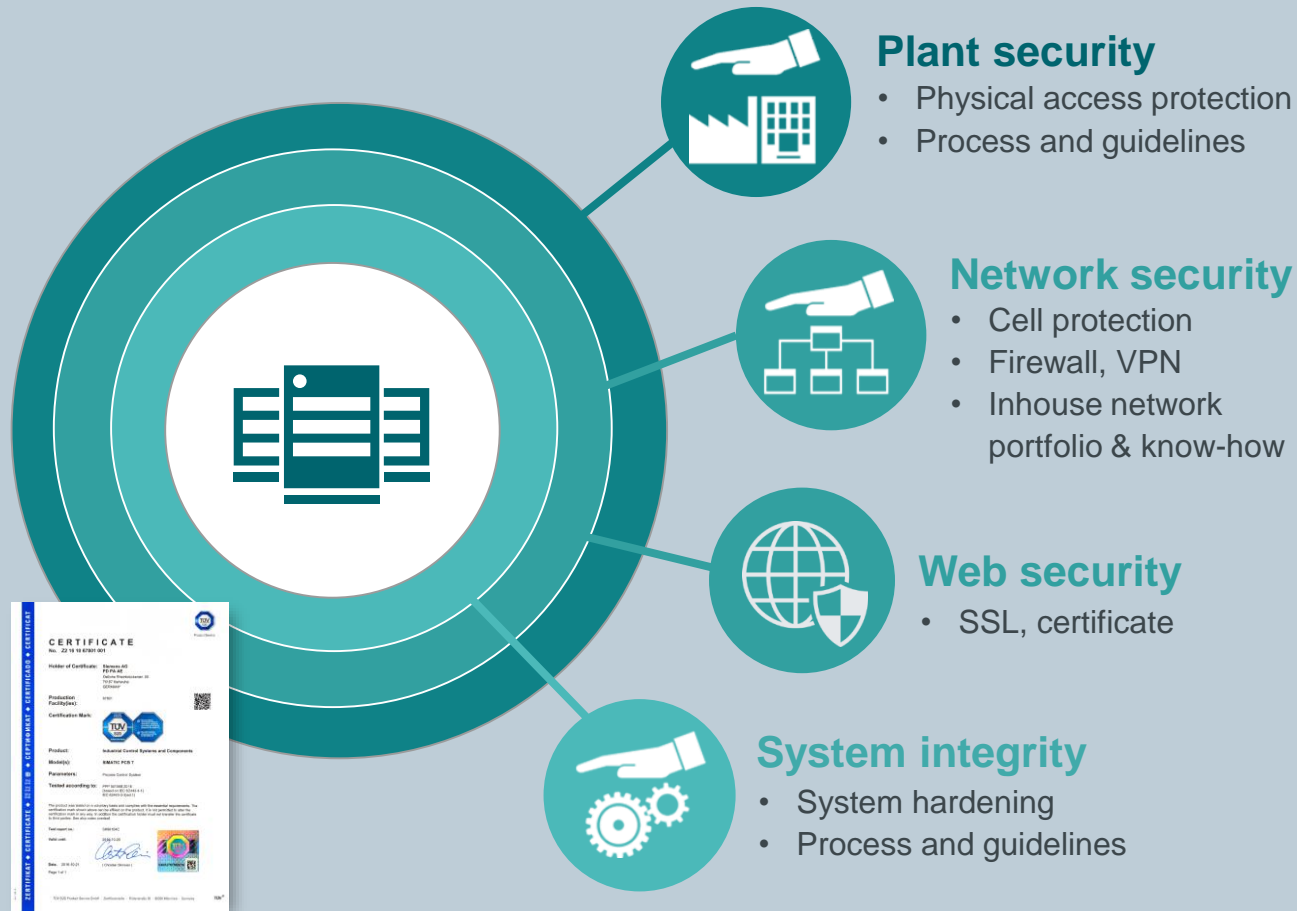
Plant security
• Physical access protection
• Process and guidelines

Network security
• Cell protection
• Firewall, VPN
• Inhouse network portfolio & know-how

Web security
• SSL, certificate

System integrity
• System hardening
• Process and guidelines

CERTIFICATE
No. Z2 18 10 87801 001

Holder of Certificate: Siemens AG
PD PA AE
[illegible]

Production Facility(ies): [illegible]

Certification Mark:

Product: Industrial Control Systems and Components

Model(s): SIMATIC PCS 7

Parameters: Process Control System

Tested according to: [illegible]

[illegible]

Test report no.: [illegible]

Valid until: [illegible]

Date, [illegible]

Page 1 of 1

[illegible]

ZERTIFIKAT ◆ CERTIFICATE ◆ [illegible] ◆ CERTIFICADO ◆ CERTIFICAT